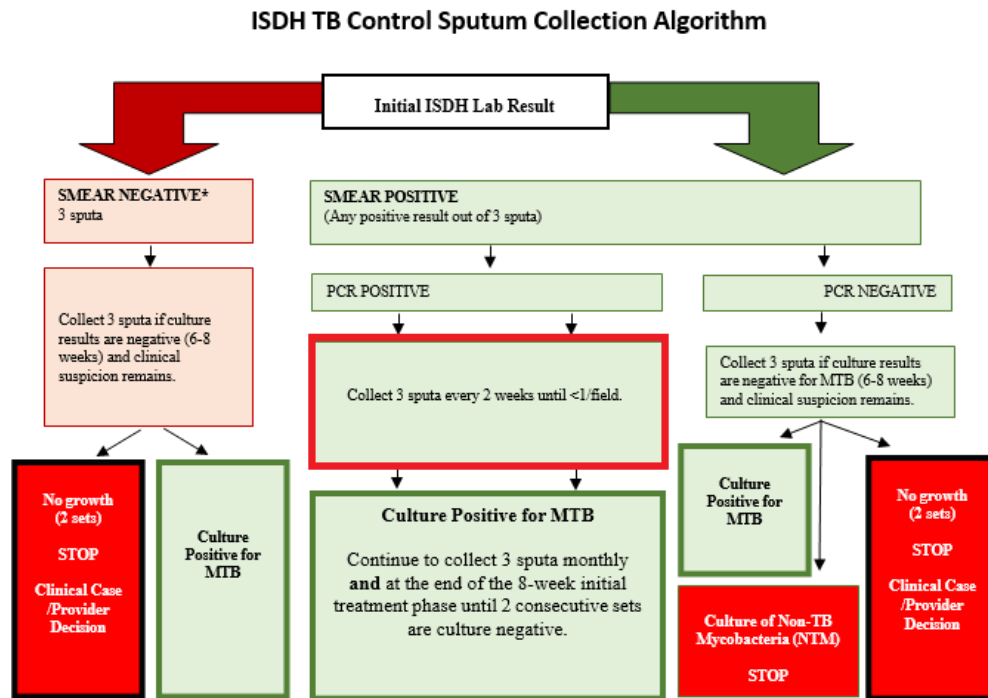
ISDH TB Control Sputum Collection Algorithm

Initial ISDH Lab Result

SMEAR NEGATIVE*
3 sputa

Collect 3 sputa if culture results are negative (6-8 weeks) and clinical suspicion remains.

No growth (2 sets)

STOP

Clinical Case /Provider Decision

Culture Positive for MTB

SMEAR POSITIVE
(Any positive result out of 3 sputa)

PCR POSITIVE

Collect 3 sputa every 2 weeks until <1/field.

Culture Positive for MTB

Continue to collect 3 sputa monthly and at the end of the 8-week initial treatment phase until 2 consecutive sets are culture negative.

PCR NEGATIVE

Collect 3 sputa if culture results are negative for MTB (6-8 weeks) and clinical suspicion remains.

Culture Positive for MTB

Culture of Non-TB Mycobacteria (NTM)

STOP

No growth (2 sets)

STOP

Clinical Case /Provider Decision